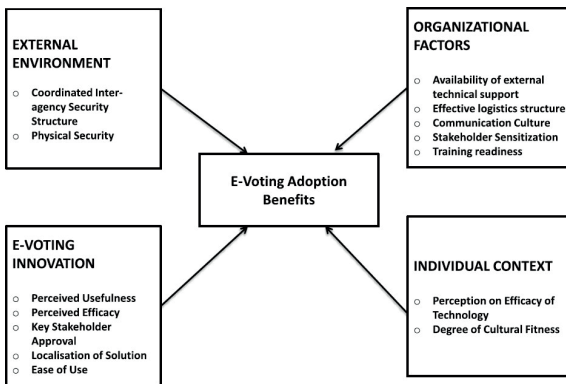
EXTERNAL ENVIRONMENT

○ Coordinated Inter-agency Security Structure
○ Physical Security

ORGANIZATIONAL FACTORS

○ Availability of external technical support
○ Effective logistics structure
○ Communication Culture
○ Stakeholder Sensitization
○ Training readiness

E-Voting Adoption Benefits

E-VOTING INNOVATION

○ Perceived Usefulness
○ Perceived Efficacy
○ Key Stakeholder Approval
○ Localisation of Solution
○ Ease of Use

INDIVIDUAL CONTEXT

○ Perception on Efficacy of Technology
○ Degree of Cultural Fitness